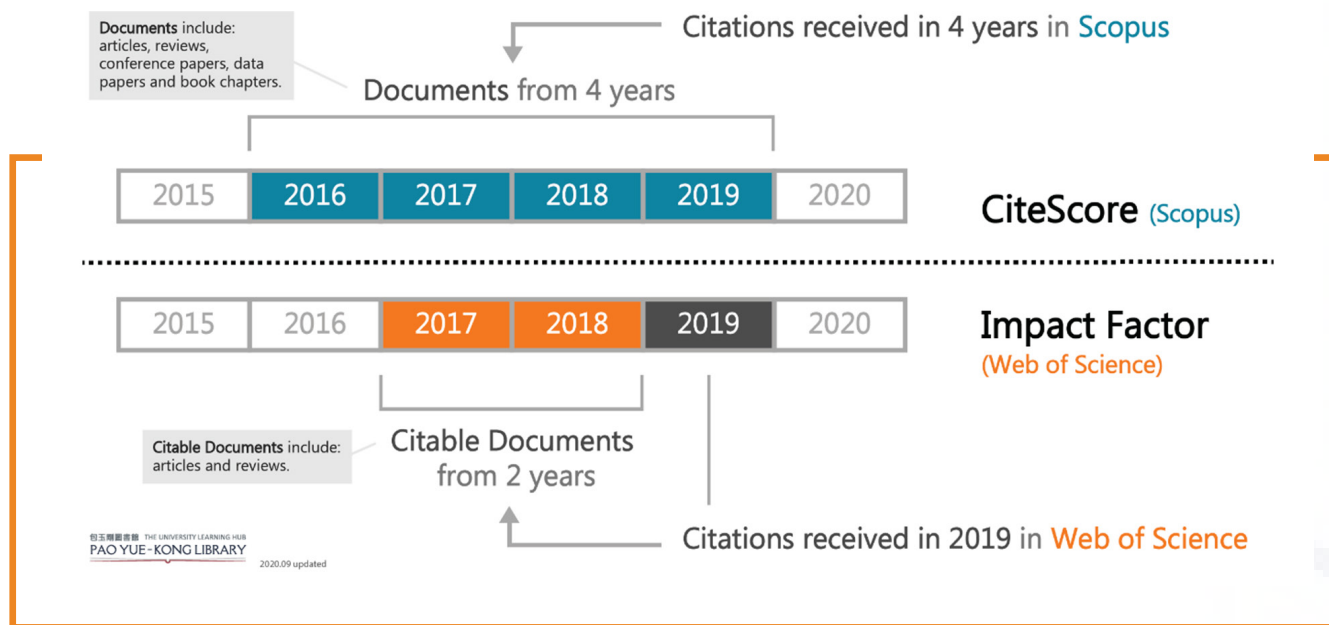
Documents include: articles, reviews, conference papers, data papers and book chapters.

Citations received in 4 years in Scopus

Documents from 4 years

| 2015 | 2016 | 2017 | 2018 | 2019 | 2020 |
|---|---|---|---|---|---|

CiteScore (Scopus)

| 2015 | 2016 | 2017 | 2018 | 2019 | 2020 |
|---|---|---|---|---|---|

Impact Factor (Web of Science)

Citable Documents include: articles and reviews.

Citable Documents from 2 years

Citations received in 2019 in Web of Science

包玉剛圖書館 THE UNIVERSITY LEARNING HUB
PAO YUE-KONG LIBRARY
2020.09 updated